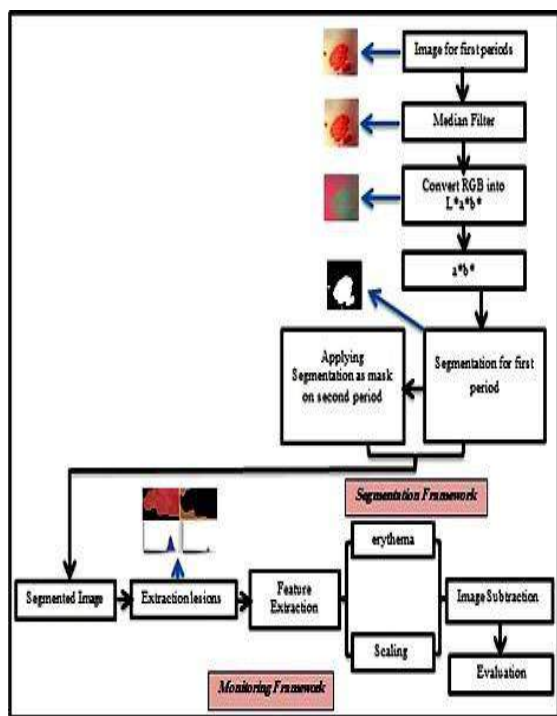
Image for first periods

Median Filter

Convert RGB into L*a*b*

a*b*

Applying Segmentation as mask on second period

Segmentation for first period

Segmentation Framework

Segmented Image

Extraction lesions

Feature Extraction

erythema

Scaling

Image Subtraction

Evaluation

Monitoring Framework